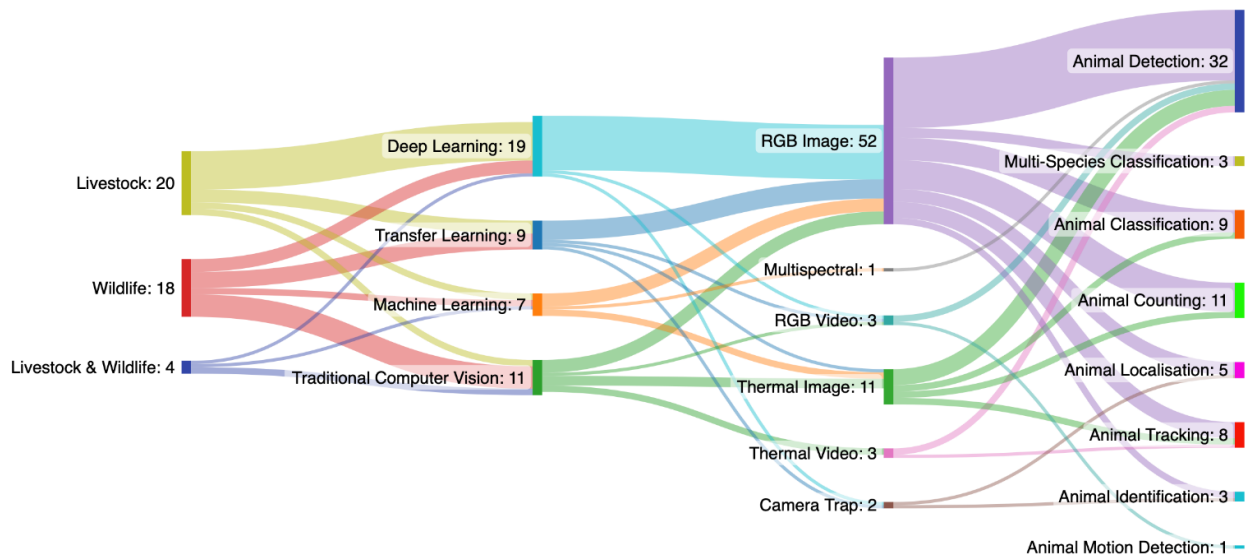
Livestock: 20
Wildlife: 18
Livestock & Wildlife: 4
Deep Learning: 19
Transfer Learning: 9
Machine Learning: 7
Traditional Computer Vision: 11
RGB Image: 52
Multispectral: 1
RGB Video: 3
Thermal Image: 11
Thermal Video: 3
Camera Trap: 2
Animal Detection: 32
Multi-Species Classification: 3
Animal Classification: 9
Animal Counting: 11
Animal Localisation: 5
Animal Tracking: 8
Animal Identification: 3
Animal Motion Detection: 1